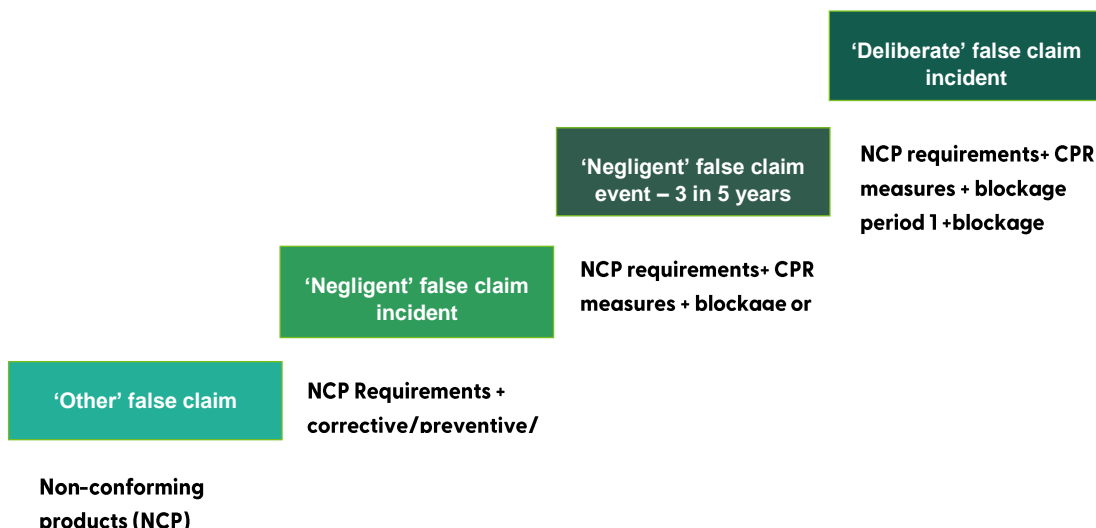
‘Deliberate’ false claim incident

‘Negligent’ false claim event – 3 in 5 years

NCP requirements+ CPR measures + blockage period 1 +blockage

‘Negligent’ false claim incident

NCP requirements+ CPR measures + blockage or

‘Other’ false claim

NCP Requirements + corrective/preventive/

Non-conforming products (NCP)